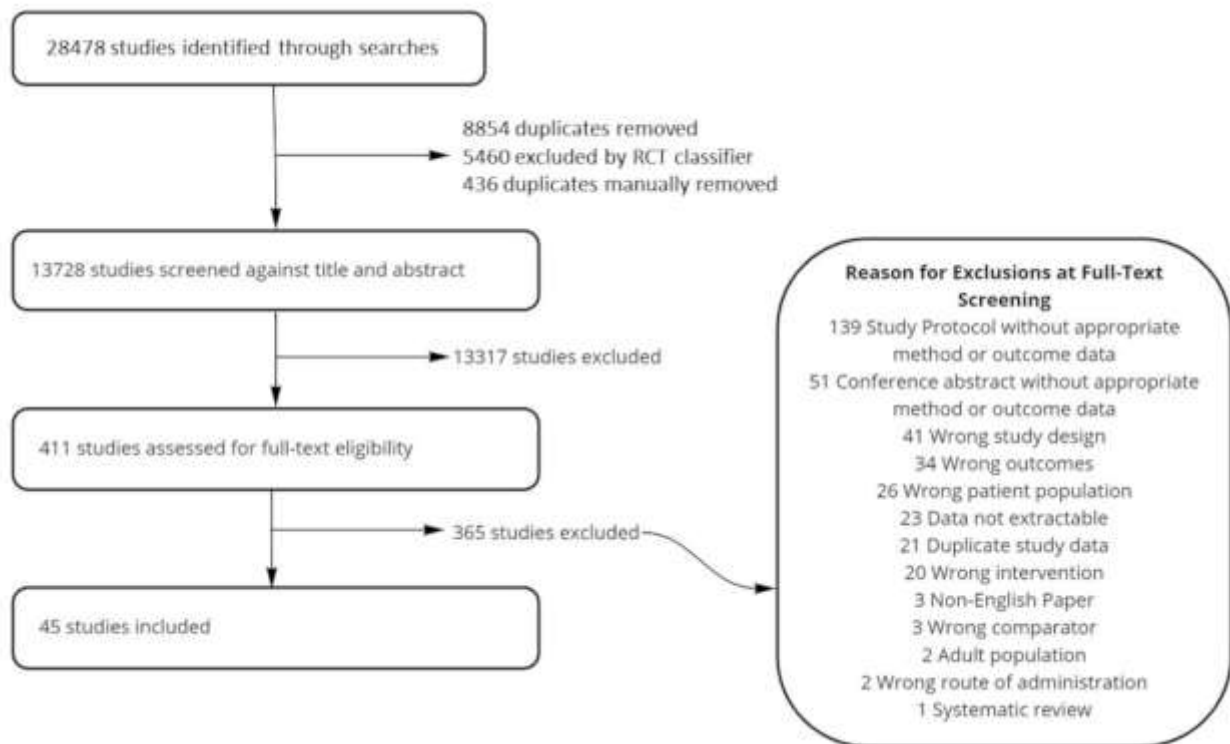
28478 studies identified through searches

8854 duplicates removed
5460 excluded by RCT classifier
436 duplicates manually removed

13728 studies screened against title and abstract

13317 studies excluded

411 studies assessed for full-text eligibility

365 studies excluded

45 studies included

**Reason for Exclusions at Full-Text Screening**
139 Study Protocol without appropriate method or outcome data
51 Conference abstract without appropriate method or outcome data
41 Wrong study design
34 Wrong outcomes
26 Wrong patient population
23 Data not extractable
21 Duplicate study data
20 Wrong intervention
3 Non-English Paper
3 Wrong comparator
2 Adult population
2 Wrong route of administration
1 Systematic review